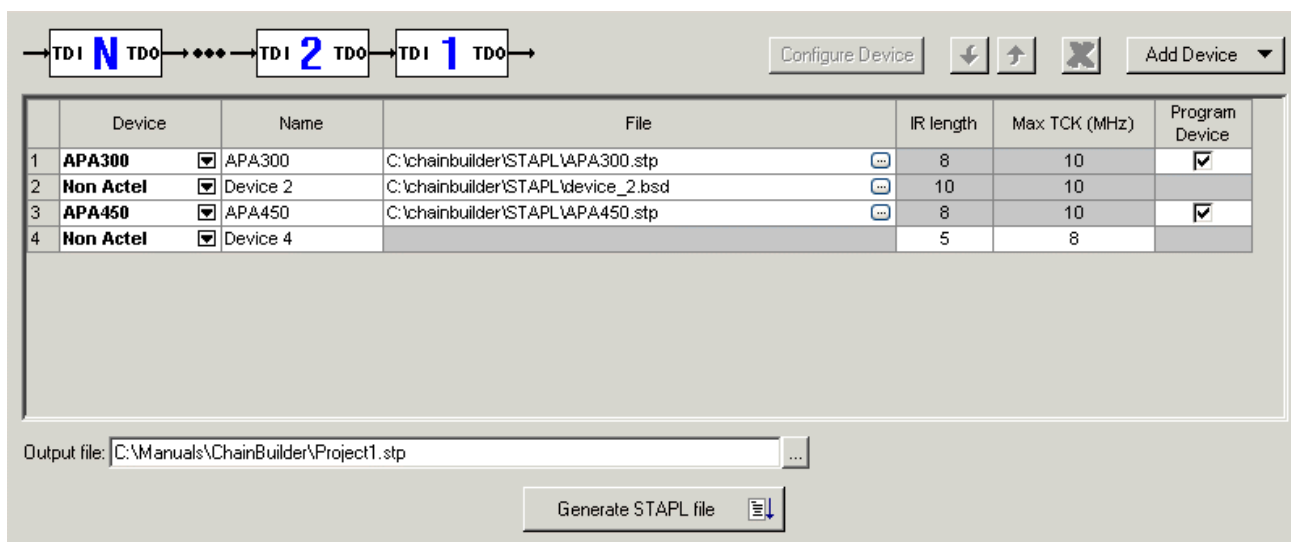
TDI N TDO ••• TDI 2 TDO TDI 1 TDO

Configure Device

Add Device

| | Device | Name | File | IR length | Max TCK (MHz) | Program Device |
|---|---|---|---|---|---|---|
| 1 | APA300 | APA300 | C:\chainbuilder\STAPL\APA300.stp | 8 | 10 | ☑ |
| 2 | Non Actel | Device 2 | C:\chainbuilder\STAPL\device_2.bsd | 10 | 10 | |
| 3 | APA450 | APA450 | C:\chainbuilder\STAPL\APA450.stp | 8 | 10 | ☑ |
| 4 | Non Actel | Device 4 | | 5 | 8 | |

Output file: C:\Manuals\ChainBuilder\Project1.stp

Generate STAPL file